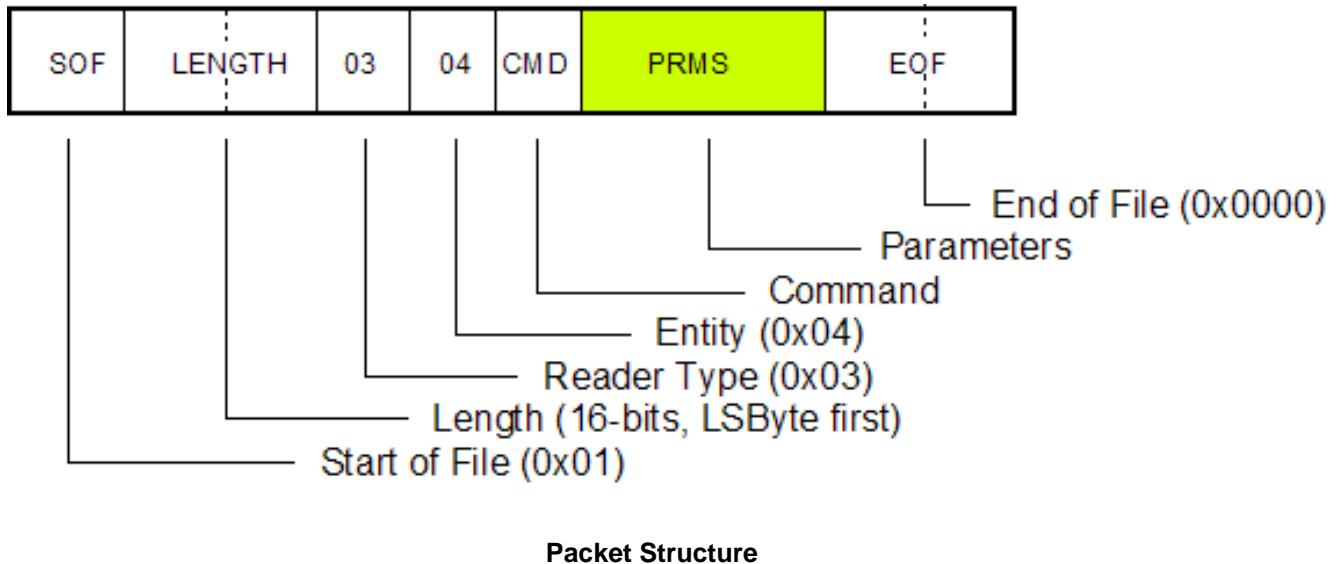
| SOF | LENGTH | 03 | 04 | CMD | PRMS | EOF |
|---|---|---|---|---|---|---|

End of File (0x0000)
Parameters
Command
Entity (0x04)
Reader Type (0x03)
Length (16-bits, LSByte first)
Start of File (0x01)

**Packet Structure**